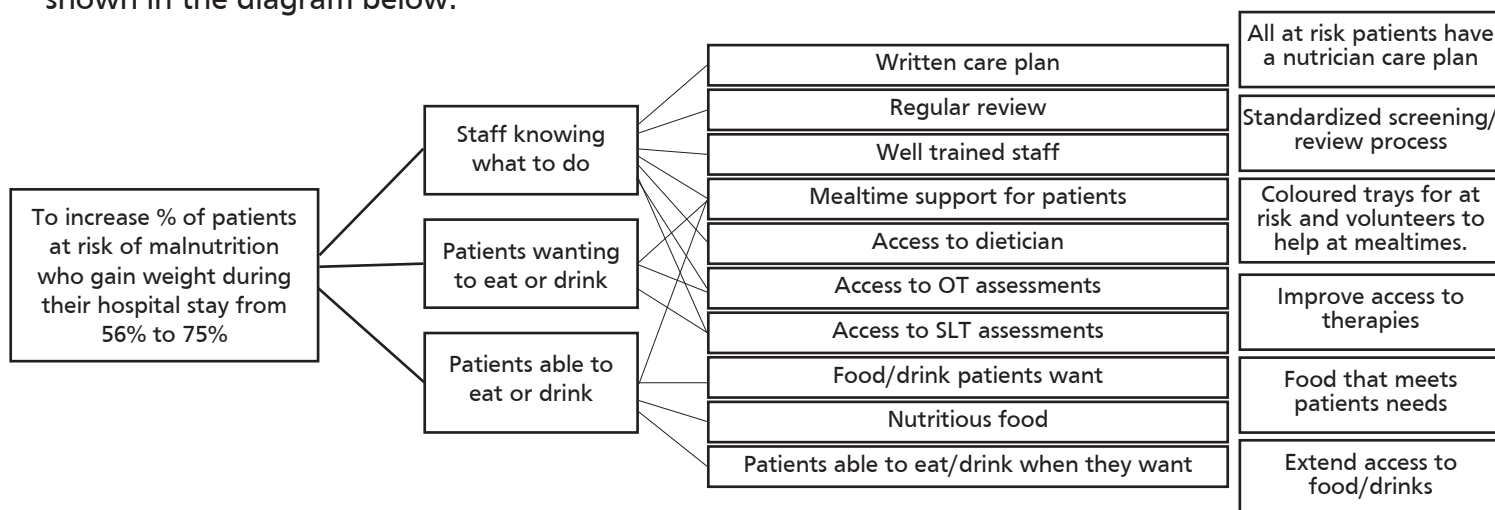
shown in the diagram below.

To increase % of patients at risk of malnutrition who gain weight during their hospital stay from 56% to 75%

Staff knowing what to do

Patients wanting to eat or drink

Patients able to eat or drink

Written care plan

Regular review

Well trained staff

Mealtime support for patients

Access to dietician

Access to OT assessments

Access to SLT assessments

Food/drink patients want

Nutritious food

Patients able to eat/drink when they want

All at risk patients have a nutrician care plan

Standardized screening/ review process

Coloured trays for at risk and volunteers to help at mealtimes.

Improve access to therapies

Food that meets patients needs

Extend access to food/drinks